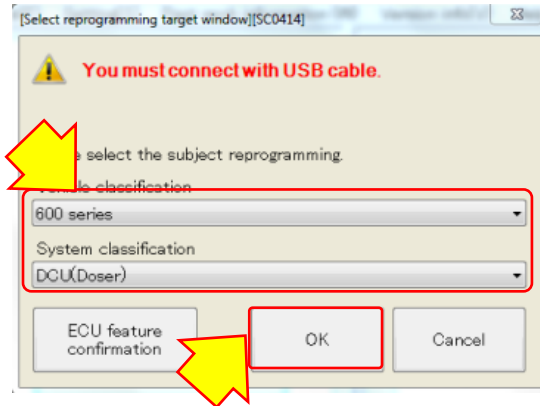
[Select reprogramming target window][SC0414]

You must connect with USB cable.

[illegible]e select the subject reprogramming.

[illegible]e classification

600 series

System classification

DCU(Doser)

ECU feature confirmation

OK

Cancel